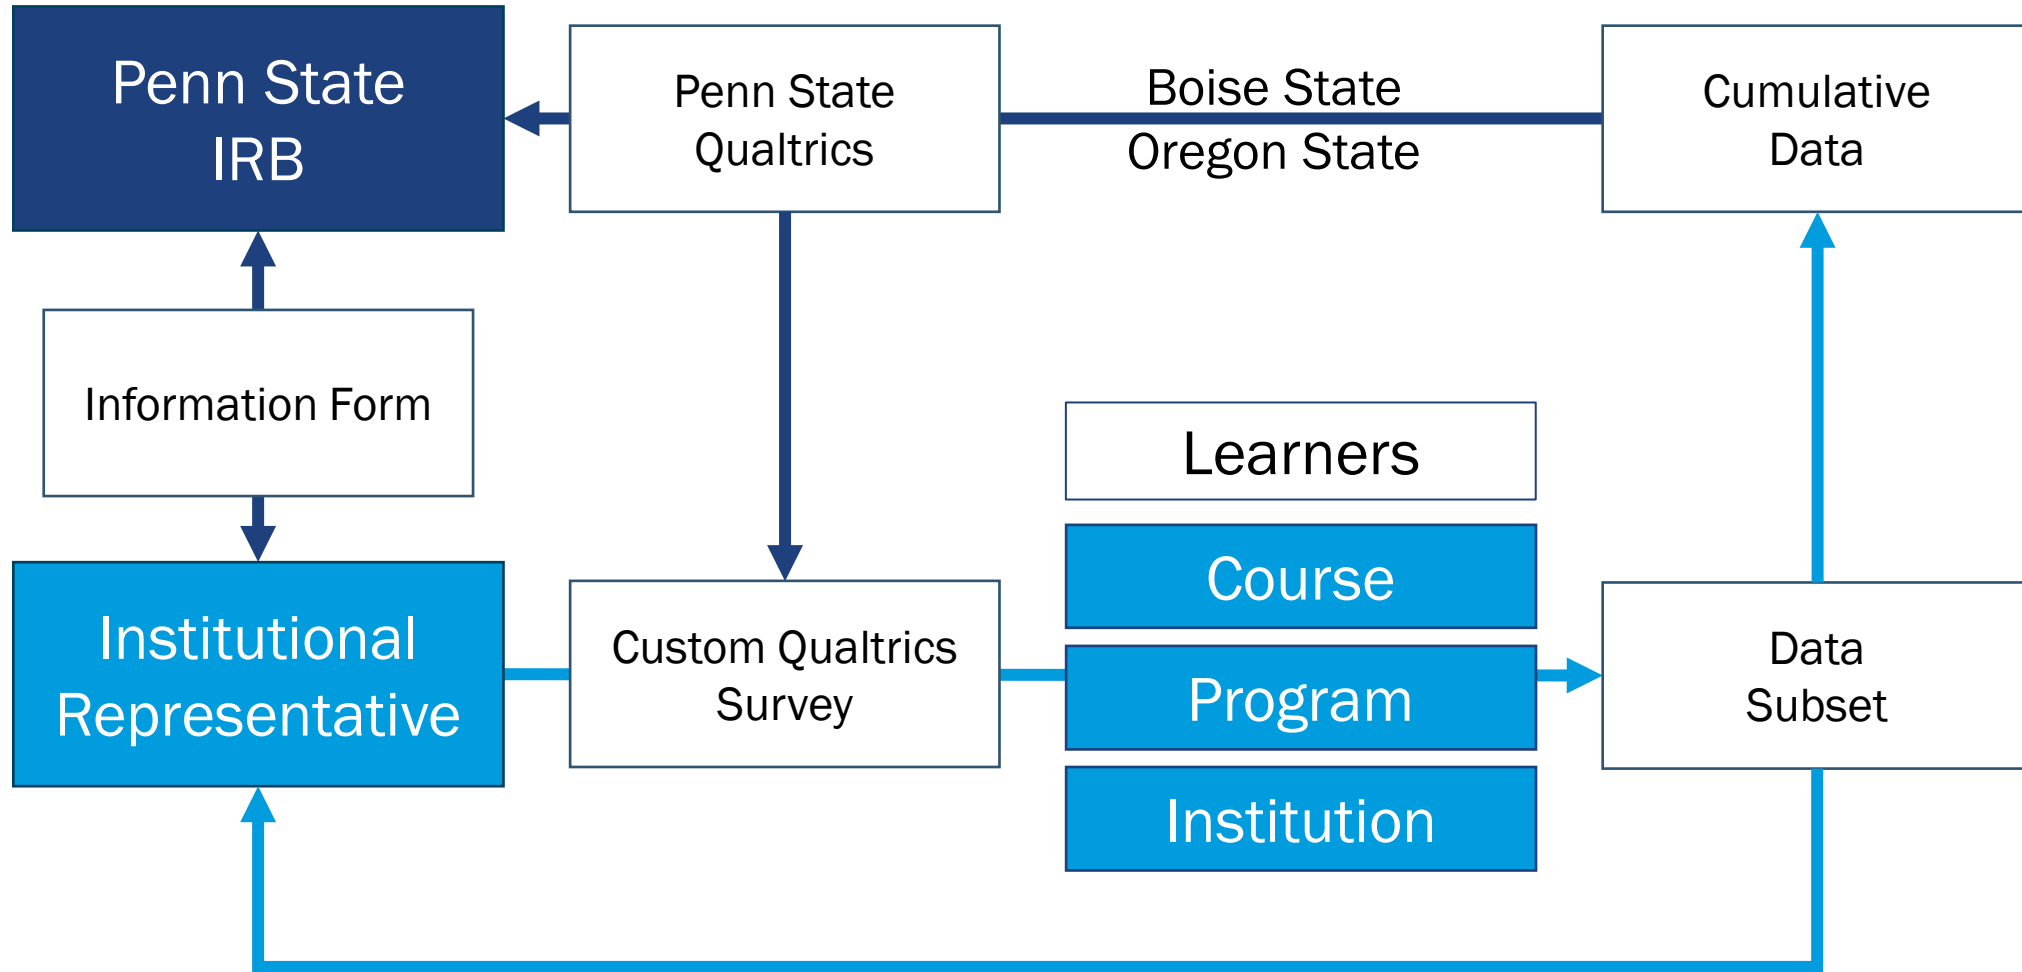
Penn State IRB

Penn State Qualtrics

Boise State
Oregon State

Cumulative Data

Information Form

Learners

Course

Program

Institution

Institutional Representative

Custom Qualtrics Survey

Data Subset